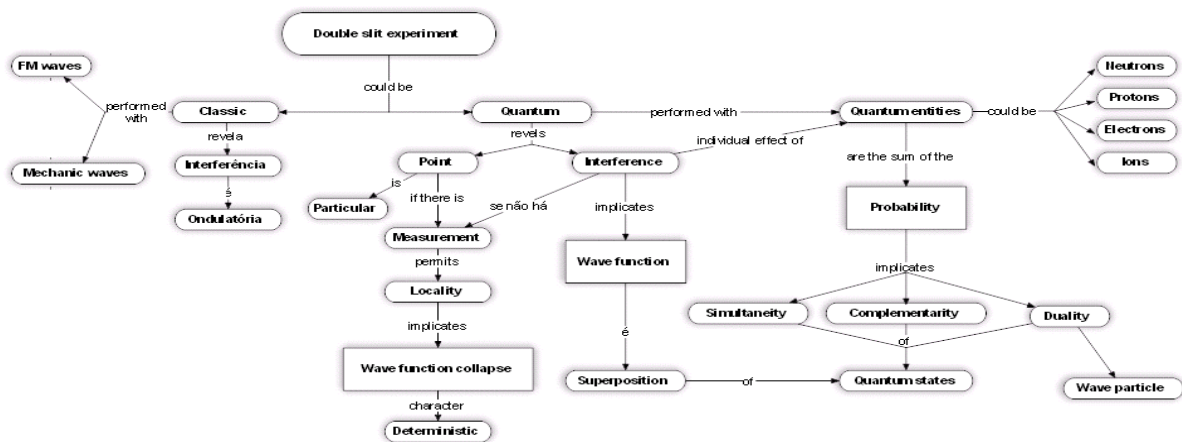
Double slit experiment

could be

FM waves

performed with

Classic

revela

Interferência

é

Ondulatória

Mechanic waves

Quantum

performed with

Quantum entities

could be

Neutrons

Protons

Electrons

Ions

revels

Point

is

Particular

if there is

Interference

individual effect of

se não há

implicates

Measurement

permits

Locality

implicates

Wave function collapse

character

Deterministic

Wave function

é

Superposition

of

Quantum states

are the sum of the

Probability

implicates

Simultaneity

Complementarity

Duality

of

Wave particle